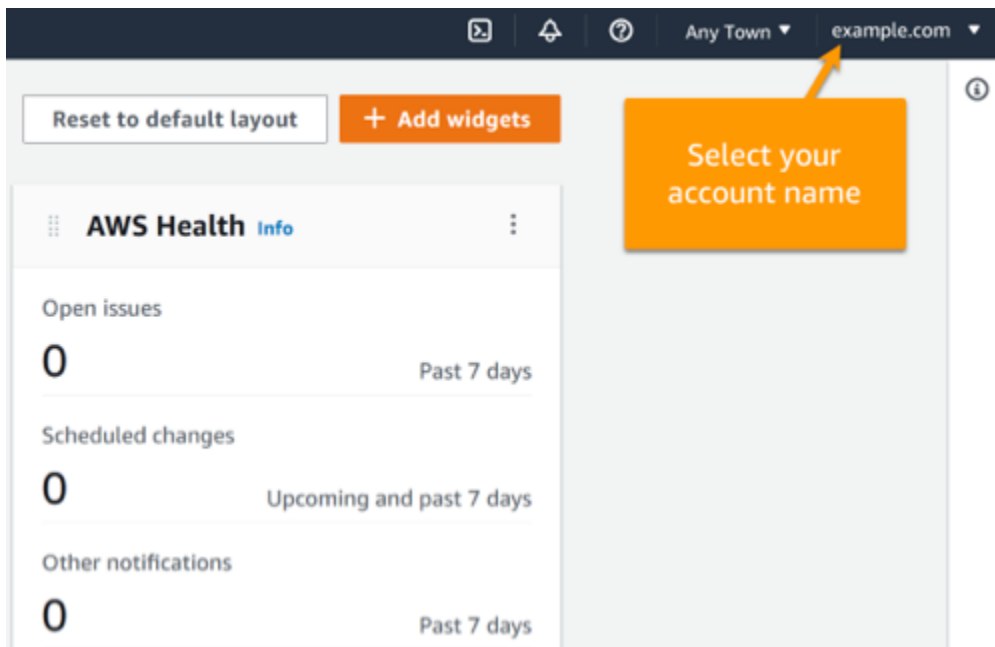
Any Town ▼ example.com ▼

Reset to default layout

+ Add widgets

Select your account name

AWS Health Info

Open issues

0

Past 7 days

Scheduled changes

0

Upcoming and past 7 days

Other notifications

0

Past 7 days